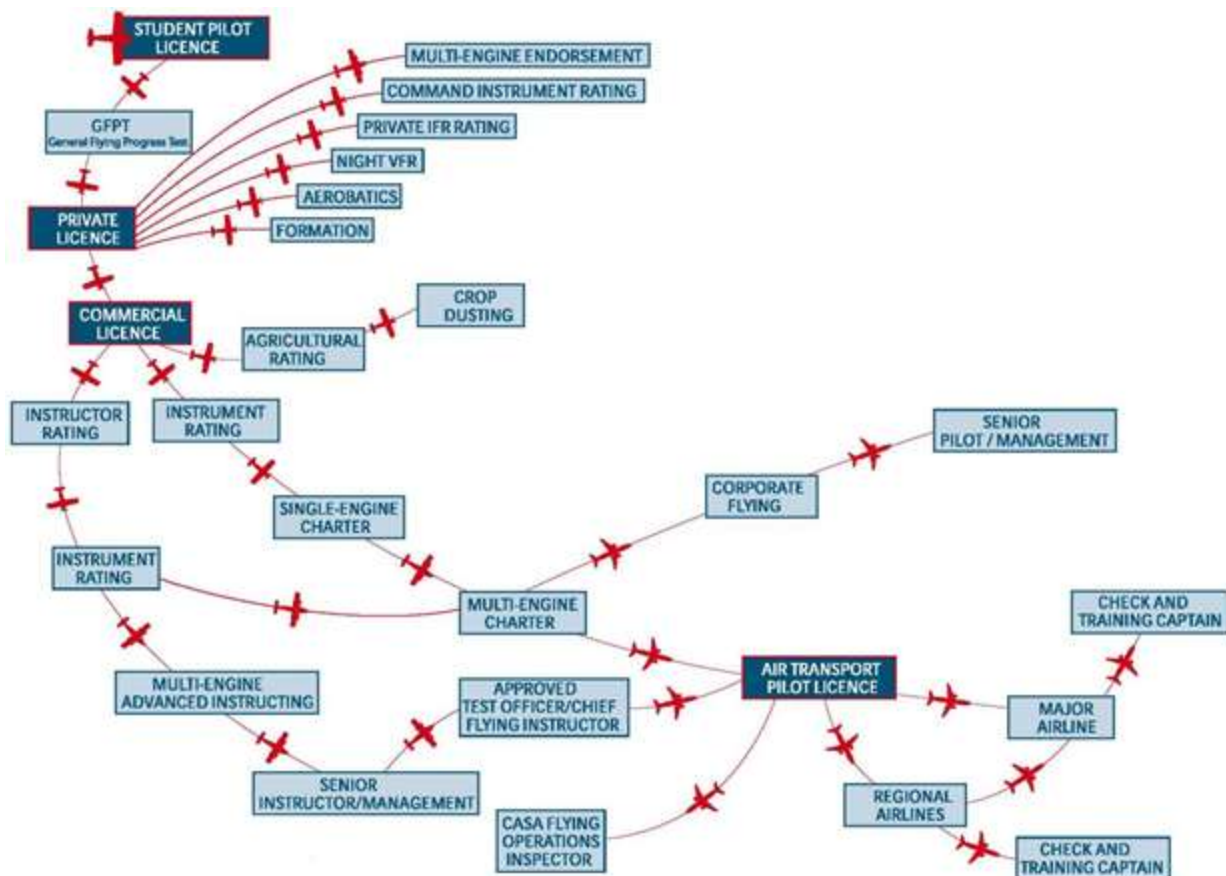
STUDENT PILOT LICENCE

GFPT
General Flying Progress Test

PRIVATE LICENCE

MULTI-ENGINE ENDORSEMENT

COMMAND INSTRUMENT RATING

PRIVATE IFR RATING

NIGHT VFR

AEROBATICS

FORMATION

COMMERCIAL LICENCE

AGRICULTURAL RATING

CROP DUSTING

INSTRUCTOR RATING

INSTRUMENT RATING

SINGLE-ENGINE CHARTER

CORPORATE FLYING

SENIOR PILOT / MANAGEMENT

INSTRUMENT RATING

MULTI-ENGINE CHARTER

CHECK AND TRAINING CAPTAIN

MULTI-ENGINE ADVANCED INSTRUCTING

APPROVED TEST OFFICER/CHIEF FLYING INSTRUCTOR

AIR TRANSPORT PILOT LICENCE

MAJOR AIRLINE

SENIOR INSTRUCTOR/MANAGEMENT

REGIONAL AIRLINES

CASA FLYING OPERATIONS INSPECTOR

CHECK AND TRAINING CAPTAIN